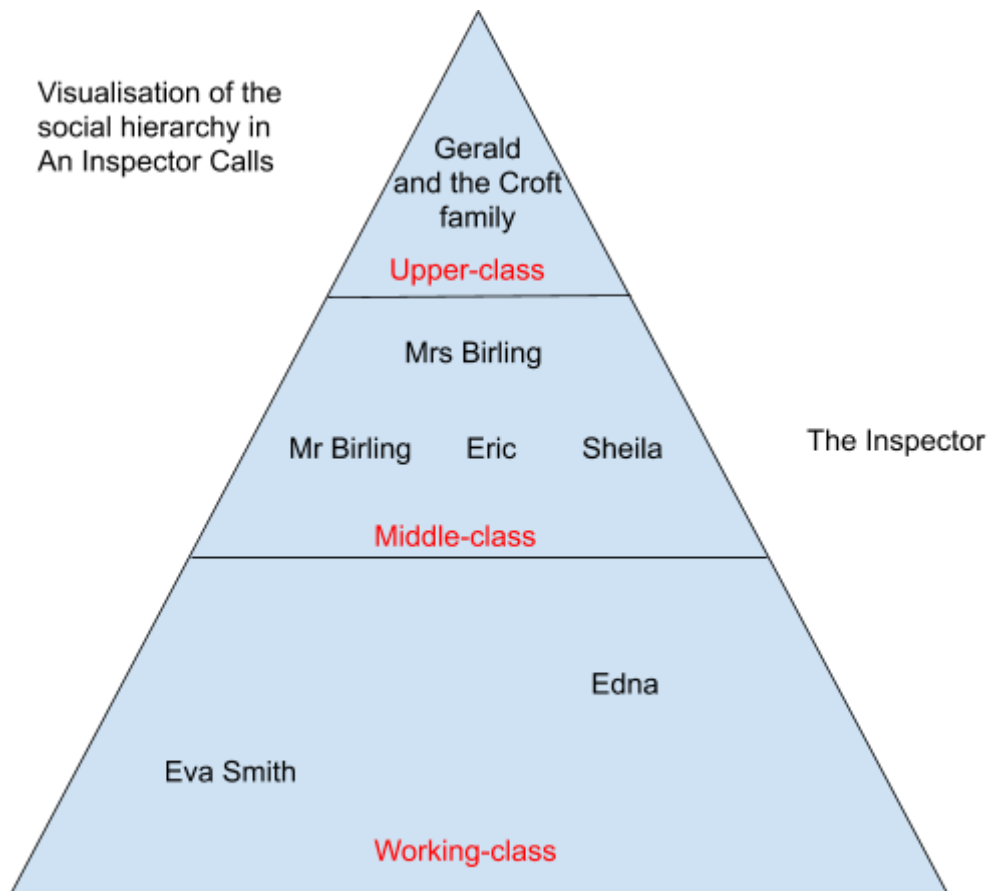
Visualisation of the social hierarchy in An Inspector Calls

Gerald and the Croft family

Upper-class

Mrs Birling

Mr Birling

Eric

Sheila

The Inspector

Middle-class

Edna

Eva Smith

Working-class